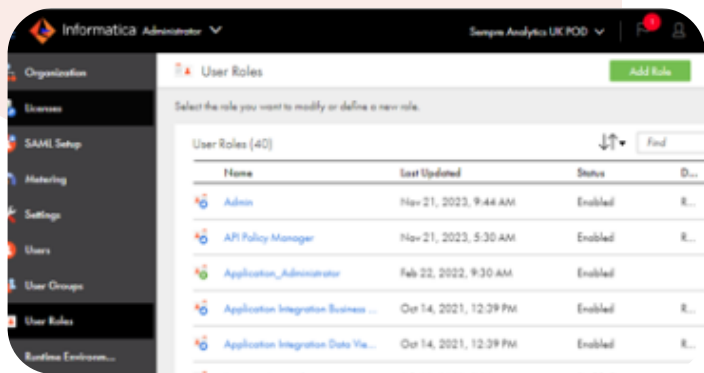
Informatica Administrator

Sempre Analytics UK POD

Organization
Licenses
SAML Setup
Metering
Settings
Users
User Groups
User Roles
Runtime Environm...

User Roles

Add Role

Select the role you want to modify or define a new role.

User Roles (40)

Find

| Name | Last Updated | Status | D... |
|---|---|---|---|
| Admin | Nov 21, 2023, 9:44 AM | Enabled | R... |
| API Policy Manager | Nov 21, 2023, 5:30 AM | Enabled | R... |
| Application_Administrator | Feb 22, 2022, 9:30 AM | Enabled | |
| Application Integration Business ... | Oct 14, 2021, 12:39 PM | Enabled | R... |
| Application Integration Data Vie... | Oct 14, 2021, 12:39 PM | Enabled | R... |